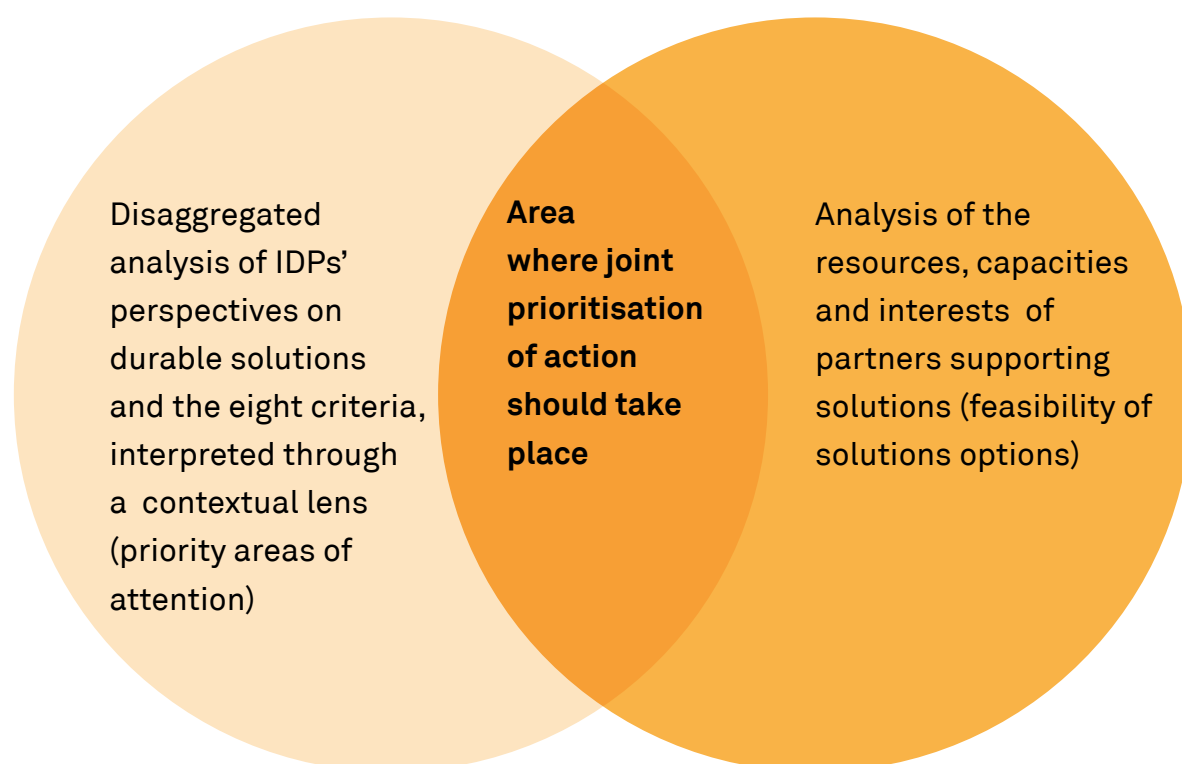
Disaggregated analysis of IDPs' perspectives on durable solutions and the eight criteria, interpreted through a contextual lens (priority areas of attention)

Area where joint prioritisation of action should take place

Analysis of the resources, capacities and interests of partners supporting solutions (feasibility of solutions options)